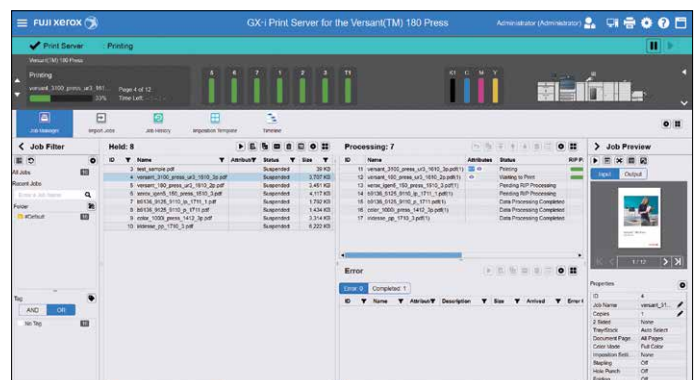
FUJI XEROX

GX-i Print Server for the Versant(TM) 180 Press

Administrator (Administrator)

Print Server Printing

Versant(TM) 180 Press

Printing

versant_3100_press_ur3_161... Page 4 of 12

33% Time Left: ...

5 6 7 1 2 3 T1

K C M Y

Job Manager Import Jobs Job History Imposition Template Timeline

Job Filter

All Jobs

Recent Jobs

Folder

#Default

Tag

AND OR

No Tag

Held: 8

| ID | Name | Attribute | Status | Size |
|---|---|---|---|---|
| 3 | test_sample.pdf | | Suspended | 39 KB |
| 4 | versant_3100_press_ur3_1610_3p.pdf | | Suspended | 3,707 KB |
| 5 | versant_180_press_ur3_1610_2p.pdf | | Suspended | 3,451 KB |
| 6 | xerox_igen5_150_press_1610_3.pdf | | Suspended | 4,117 KB |
| 7 | b9136_9125_9110_p_1710_1.pdf | | Suspended | 1,792 KB |
| 8 | b9136_9125_9110_p_1710.pdf | | Suspended | 1,434 KB |
| 9 | color_1000i_press_1412_3p.pdf | | Suspended | 3,314 KB |
| 10 | iridesse_pp_1710_3.pdf | | Suspended | 6,222 KB |

Processing: 7

| ID | Name | Attributes | Status |
|---|---|---|---|
| 11 | versant_3100_press_ur3_1610_3p.pdf(1) | | Printing |
| 12 | versant_180_press_ur3_1610_2p.pdf(1) | | Waiting to Print |
| 13 | xerox_igen5_150_press_1610_3.pdf(1) | | Pending RIP Processing |
| 14 | b9136_9125_9110_p_1710_1.pdf(1) | | Pending RIP Processing |
| 15 | b9136_9125_9110_p_1710.pdf(1) | | Data Processing Completed |
| 16 | color_1000i_press_1412_3p.pdf(1) | | Data Processing Completed |
| 17 | iridesse_pp_1710_3.pdf(1) | | Data Processing Completed |

Error

Error: 0 Completed: 1

ID Name Attribute Description Size Arrived Error

Job Preview

Input Output

1/12

Properties

| ID | 4 |
|---|---|
| Job Name | versant_31... |
| Copies | 1 |
| 2 Sided | None |
| Tray/Stock | Auto Select |
| Document Page | All Pages |
| Color Mode | Full Color |
| Imposition Sett... | None |
| Stapling | Off |
| Hole Punch | Off |